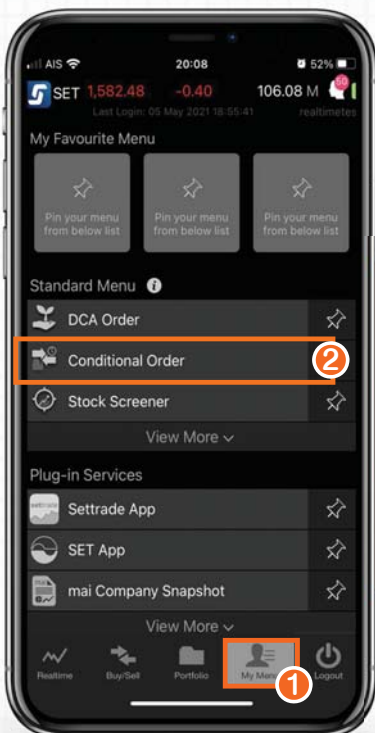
AIS 20:08 52%

SET 1,582.48 -0.40 106.08 M 50

Last Login: 05 May 2021 18:55:41 realtimetes

My Favourite Menu

Pin your menu from below list

Pin your menu from below list

Pin your menu from below list

Standard Menu

DCA Order

Conditional Order

2

Stock Screener

View More

Plug-in Services

Settrade App

SET App

mai Company Snapshot

View More

Realtime Buy/Sell Portfolio My Menu Logout

1